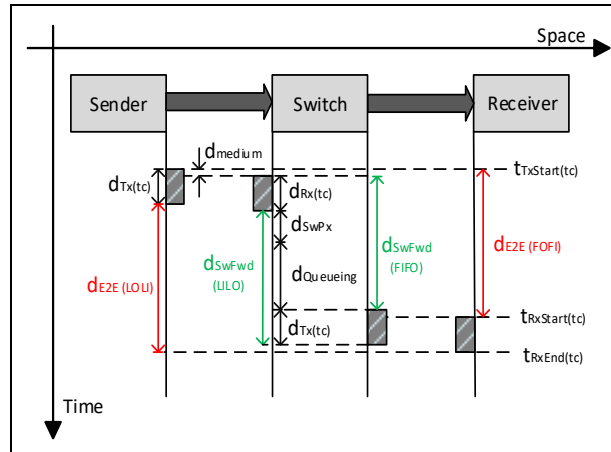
Space

Sender

Switch

Receiver

$d_{medium}$

$d_{Tx(tc)}$

$t_{TxStart(tc)}$

$d_{Rx(tc)}$

$d_{SwPx}$

$d_{SwFwd}$ (FIFO)

$d_{E2E}$ (FOFI)

$d_{E2E}$ (LOLI)

$d_{SwFwd}$ (LILO)

$d_{Queueing}$

$d_{Tx(tc)}$

$t_{RxStart(tc)}$

$t_{RxEnd(tc)}$

Time